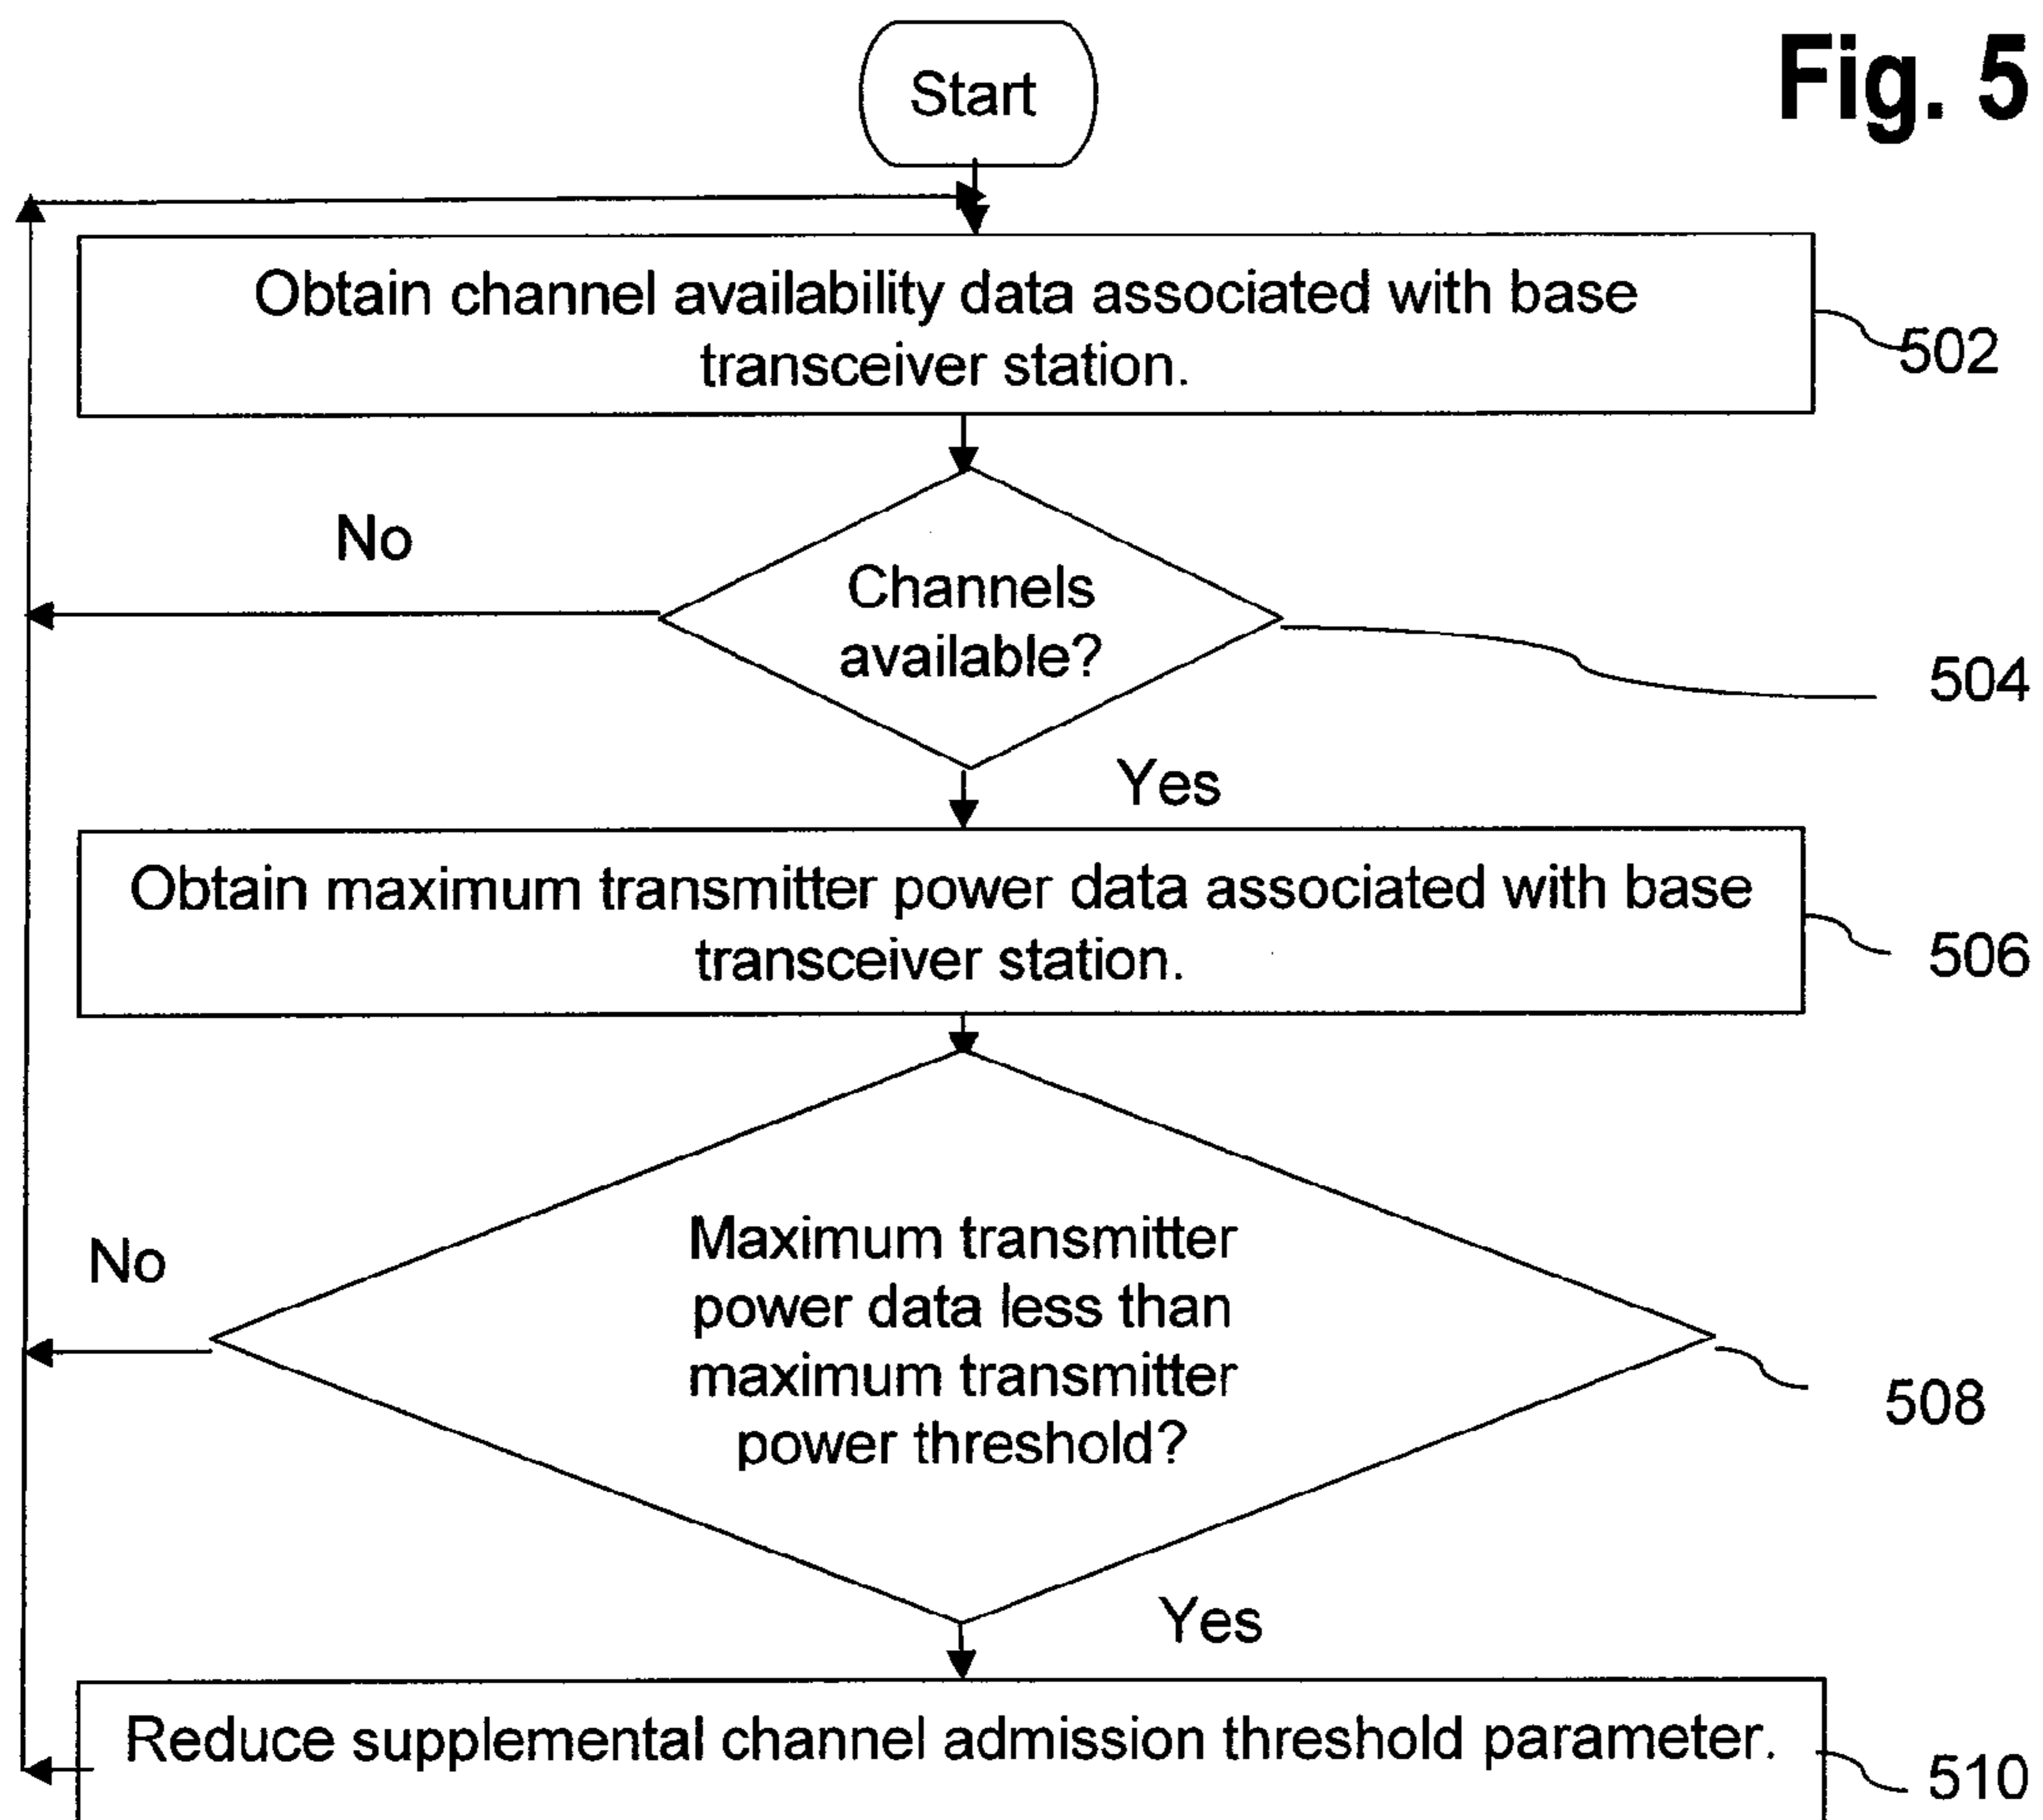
Fig. 5

Start

Obtain channel availability data associated with base transceiver station.

502

No

Channels available?

504

Yes

Obtain maximum transmitter power data associated with base transceiver station.

506

No

Maximum transmitter power data less than maximum transmitter power threshold?

508

Yes

Reduce supplemental channel admission threshold parameter.

510